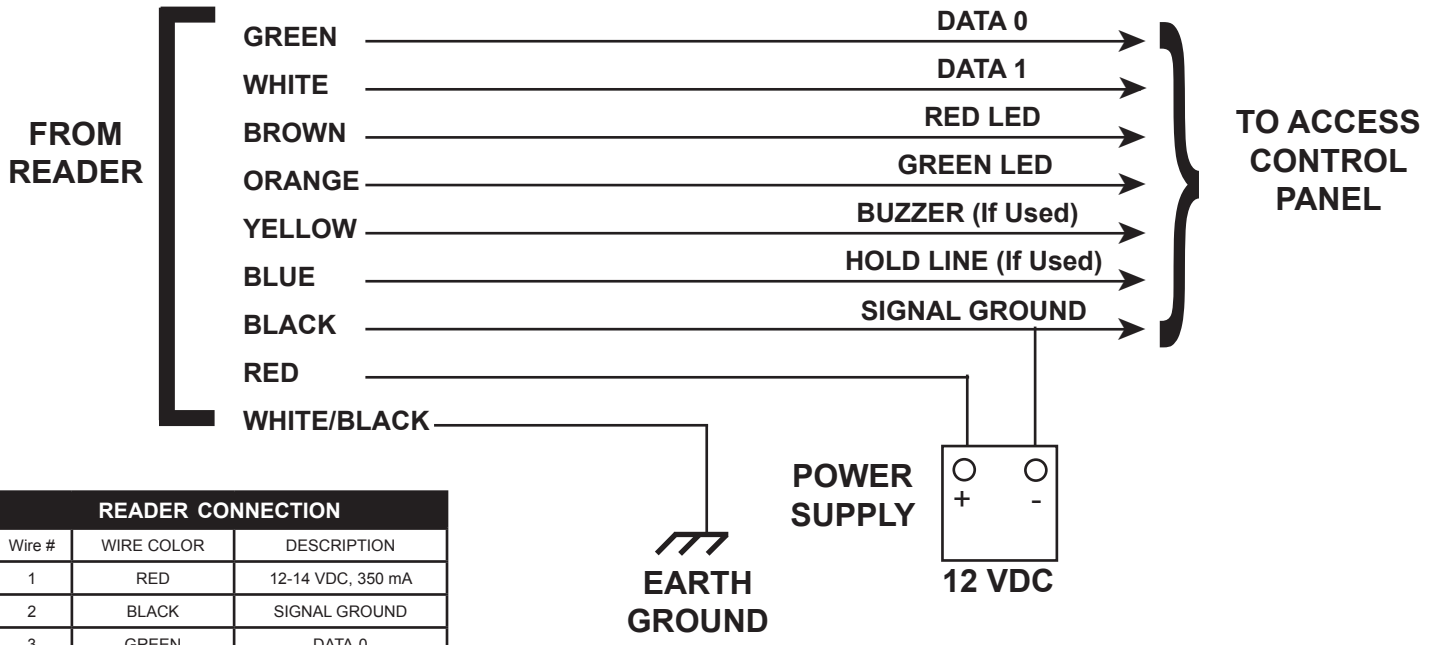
FROM READER

GREEN
WHITE
BROWN
ORANGE
YELLOW
BLUE
BLACK
RED
WHITE/BLACK

DATA 0
DATA 1
RED LED
GREEN LED
BUZZER (If Used)
HOLD LINE (If Used)
SIGNAL GROUND

TO ACCESS CONTROL PANEL

POWER SUPPLY

+ -

12 VDC

EARTH GROUND

| READER CONNECTION | | |
|---|---|---|
| Wire # | WIRE COLOR | DESCRIPTION |
| 1 | RED | 12-14 VDC, 350 mA |
| 2 | BLACK | SIGNAL GROUND |
| 3 | GREEN | DATA 0 |